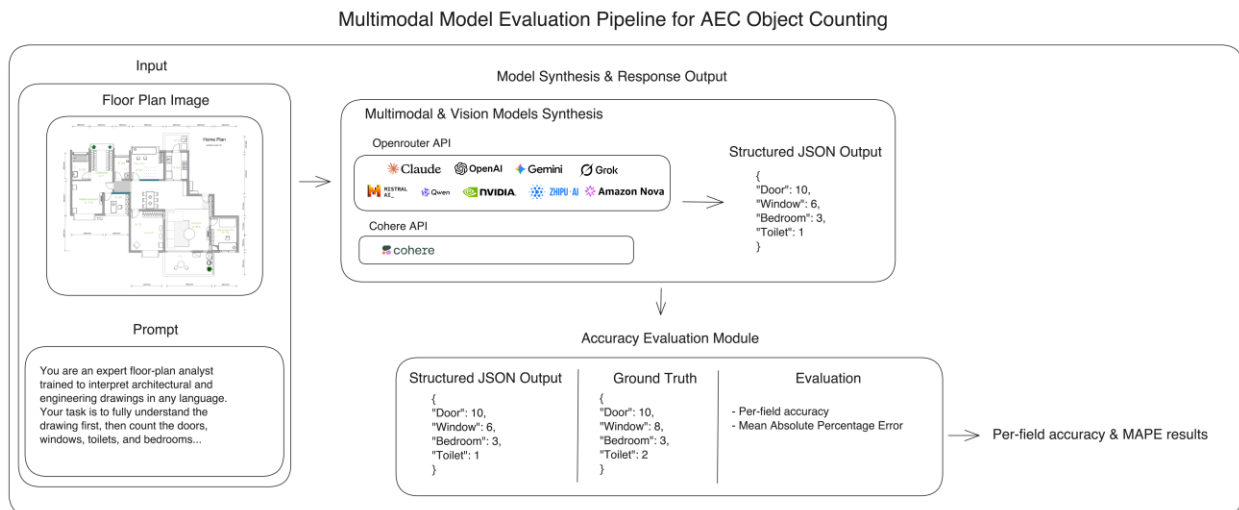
Multimodal Model Evaluation Pipeline for AEC Object Counting

Input

Floor Plan Image

Home Plan

Prompt

You are an expert floor-plan analyst trained to interpret architectural and engineering drawings in any language. Your task is to fully understand the drawing first, then count the doors, windows, toilets, and bedrooms...

Model Synthesis & Response Output

Multimodal & Vision Models Synthesis

Openrouter API

Claude OpenAI Gemini Grok
MISTRAL AI_ Qwen NVIDIA. ZHIPU·AI Amazon Nova

Cohere API

cohere

Structured JSON Output

{
"Door": 10,
"Window": 6,
"Bedroom": 3,
"Toilet": 1
}

Accuracy Evaluation Module

| Structured JSON Output | Ground Truth | Evaluation |
|---|---|---|
| { "Door": 10, "Window": 6, "Bedroom": 3, "Toilet": 1 } | { "Door": 10, "Window": 8, "Bedroom": 3, "Toilet": 2 } | - Per-field accuracy - Mean Absolute Percentage Error |

Per-field accuracy & MAPE results